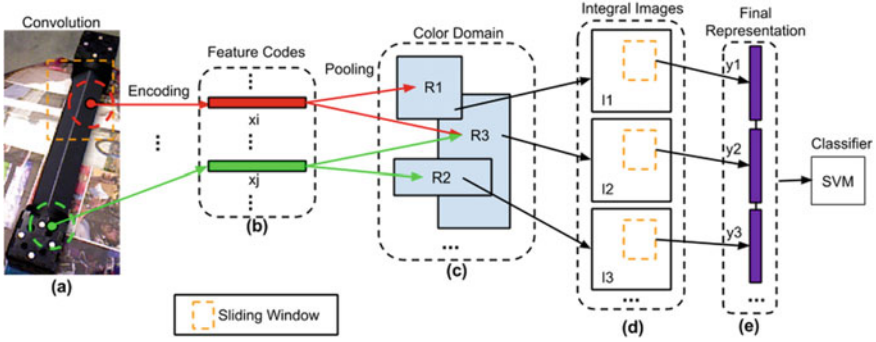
Convolution

Encoding

⋮

(a)

Feature Codes

⋮

xi

⋮

xj

⋮

(b)

Pooling

Color Domain

R1

R3

R2

...

(c)

Integral Images

I1

I2

I3

...

(d)

Final Representation

y1

y2

y3

...

(e)

Classifier

SVM

Sliding Window